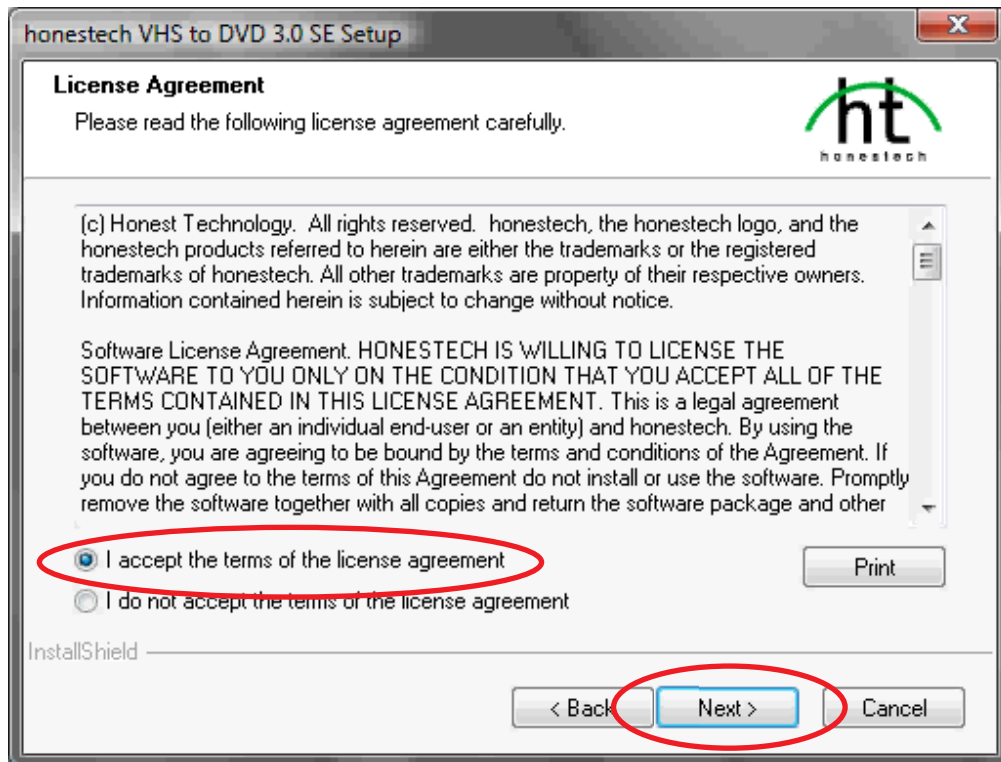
honestech VHS to DVD 3.0 SE Setup

License Agreement

Please read the following license agreement carefully.

ht
honestech

(c) Honest Technology. All rights reserved. honestech, the honestech logo, and the honestech products referred to herein are either the trademarks or the registered trademarks of honestech. All other trademarks are property of their respective owners. Information contained herein is subject to change without notice.

Software License Agreement. HONESTECH IS WILLING TO LICENSE THE SOFTWARE TO YOU ONLY ON THE CONDITION THAT YOU ACCEPT ALL OF THE TERMS CONTAINED IN THIS LICENSE AGREEMENT. This is a legal agreement between you (either an individual end-user or an entity) and honestech. By using the software, you are agreeing to be bound by the terms and conditions of the Agreement. If you do not agree to the terms of this Agreement do not install or use the software. Promptly remove the software together with all copies and return the software package and other

I accept the terms of the license agreement

I do not accept the terms of the license agreement

Print

InstallShield

< Back

Next >

Cancel